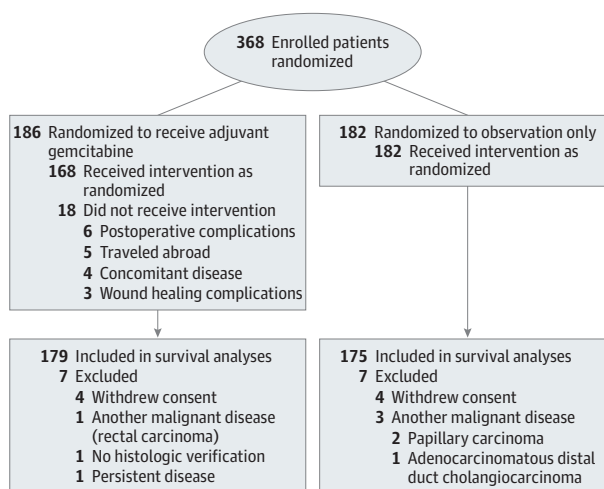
368 Enrolled patients randomized

186 Randomized to receive adjuvant gemcitabine
168 Received intervention as randomized
18 Did not receive intervention
6 Postoperative complications
5 Traveled abroad
4 Concomitant disease
3 Wound healing complications

182 Randomized to observation only
182 Received intervention as randomized

179 Included in survival analyses
7 Excluded
4 Withdrew consent
1 Another malignant disease (rectal carcinoma)
1 No histologic verification
1 Persistent disease

175 Included in survival analyses
7 Excluded
4 Withdrew consent
3 Another malignant disease
2 Papillary carcinoma
1 Adenocarcinomatous distal duct cholangiocarcinoma